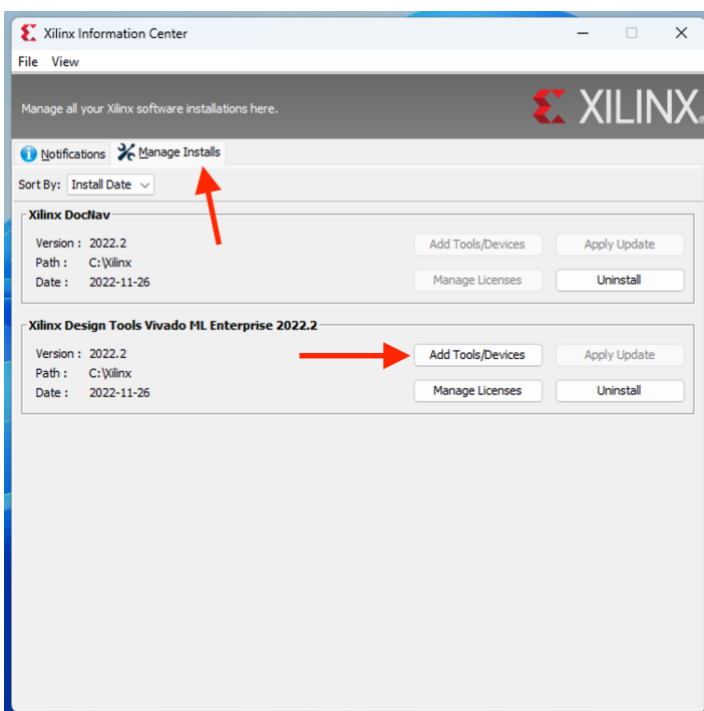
Xilinx Information Center

File View

Manage all your Xilinx software installations here.

XILINX.

Notifications Manage Installs

Sort By: Install Date

Xilinx DocNav

Version : 2022.2
Path : C:\Xilinx
Date : 2022-11-26

Add Tools/Devices
Apply Update
Manage Licenses
Uninstall

Xilinx Design Tools Vivado ML Enterprise 2022.2

Version : 2022.2
Path : C:\Xilinx
Date : 2022-11-26

Add Tools/Devices
Apply Update
Manage Licenses
Uninstall